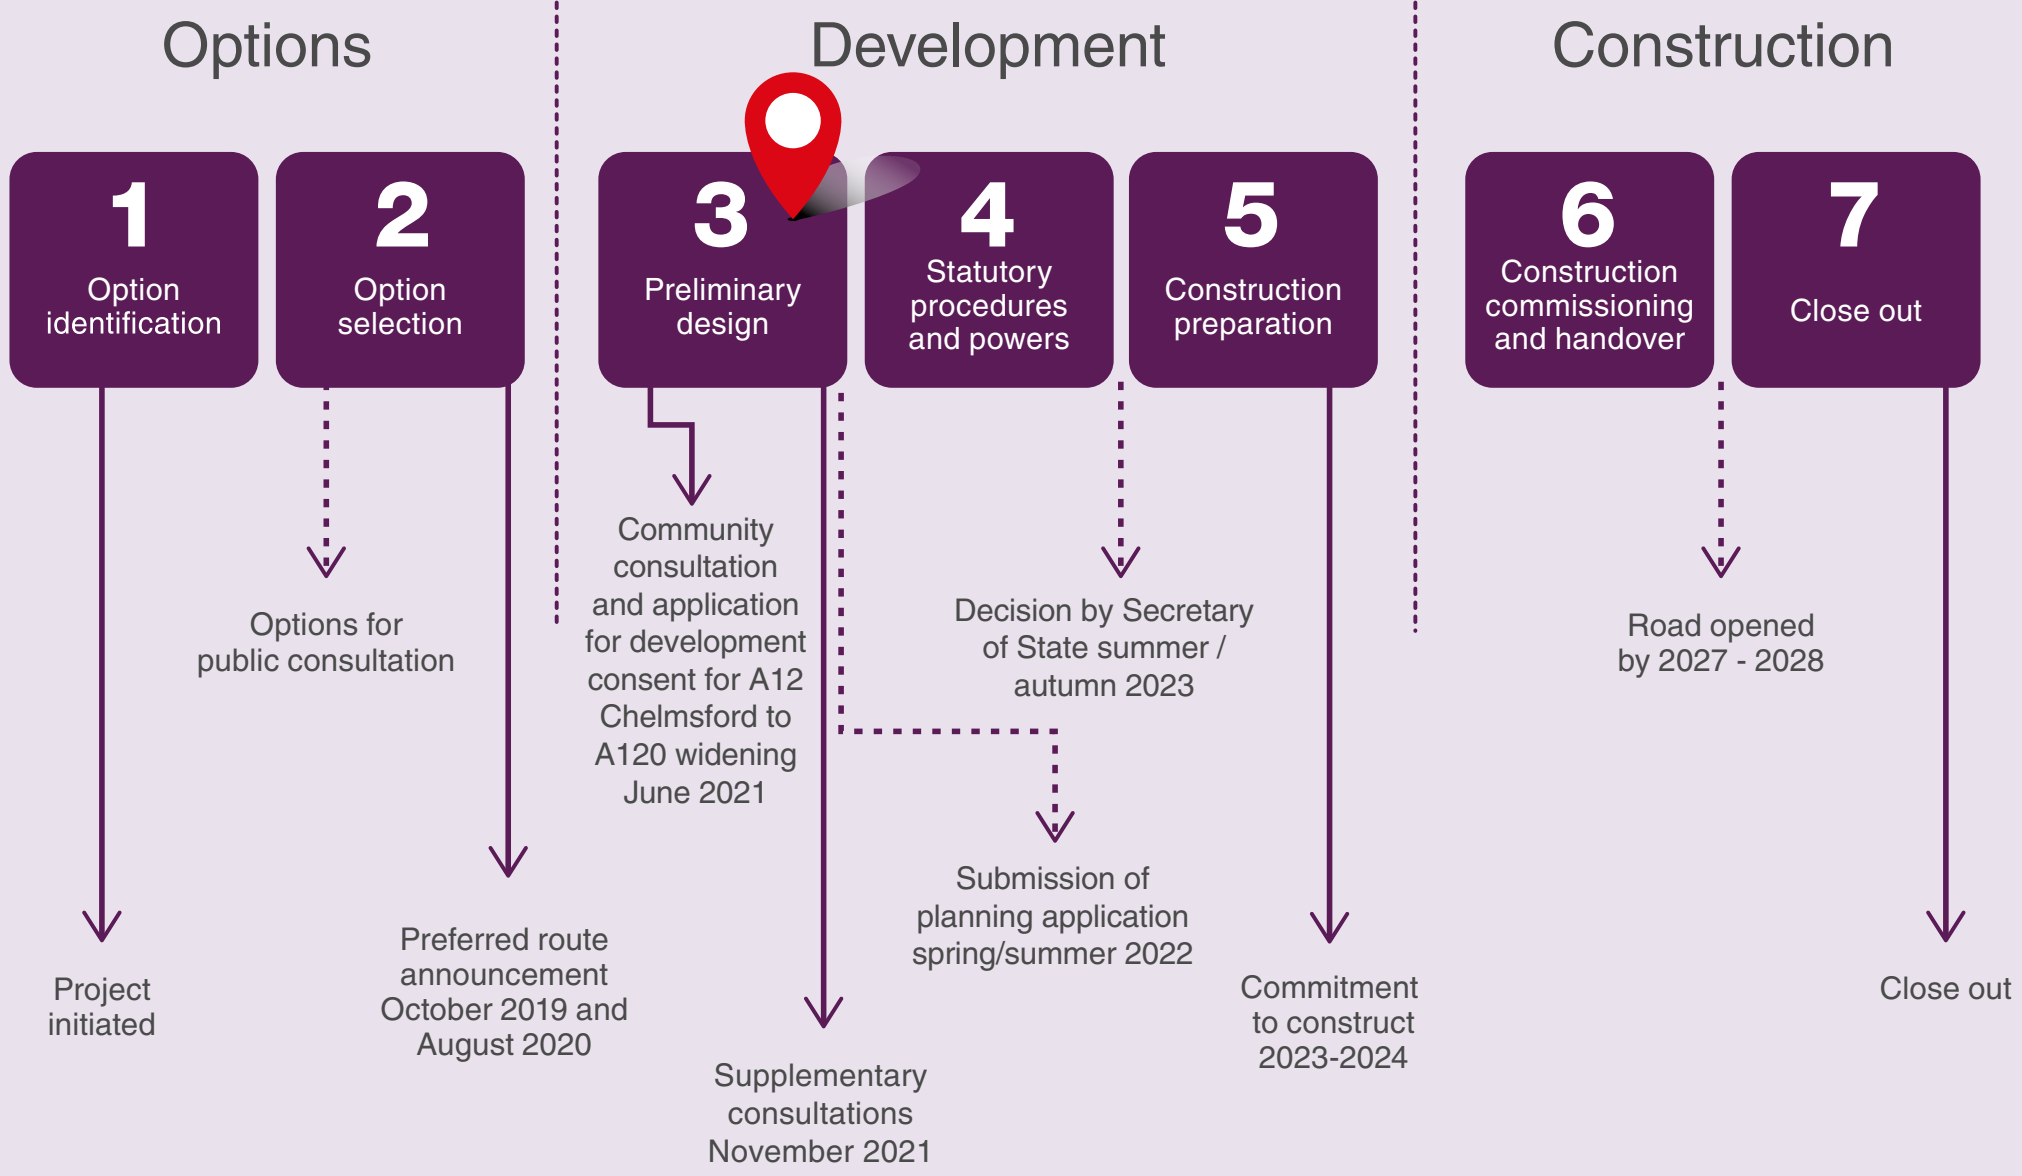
Options

Development

Construction

1
Option identification

2
Option selection

3
Preliminary design

4
Statutory procedures and powers

5
Construction preparation

6
Construction commissioning and handover

7
Close out

Options for public consultation

Community consultation and application for development consent for A12 Chelmsford to A120 widening June 2021

Decision by Secretary of State summer / autumn 2023

Road opened by 2027 - 2028

Submission of planning application spring/summer 2022

Project initiated

Preferred route announcement October 2019 and August 2020

Supplementary consultations November 2021

Commitment to construct 2023-2024

Close out